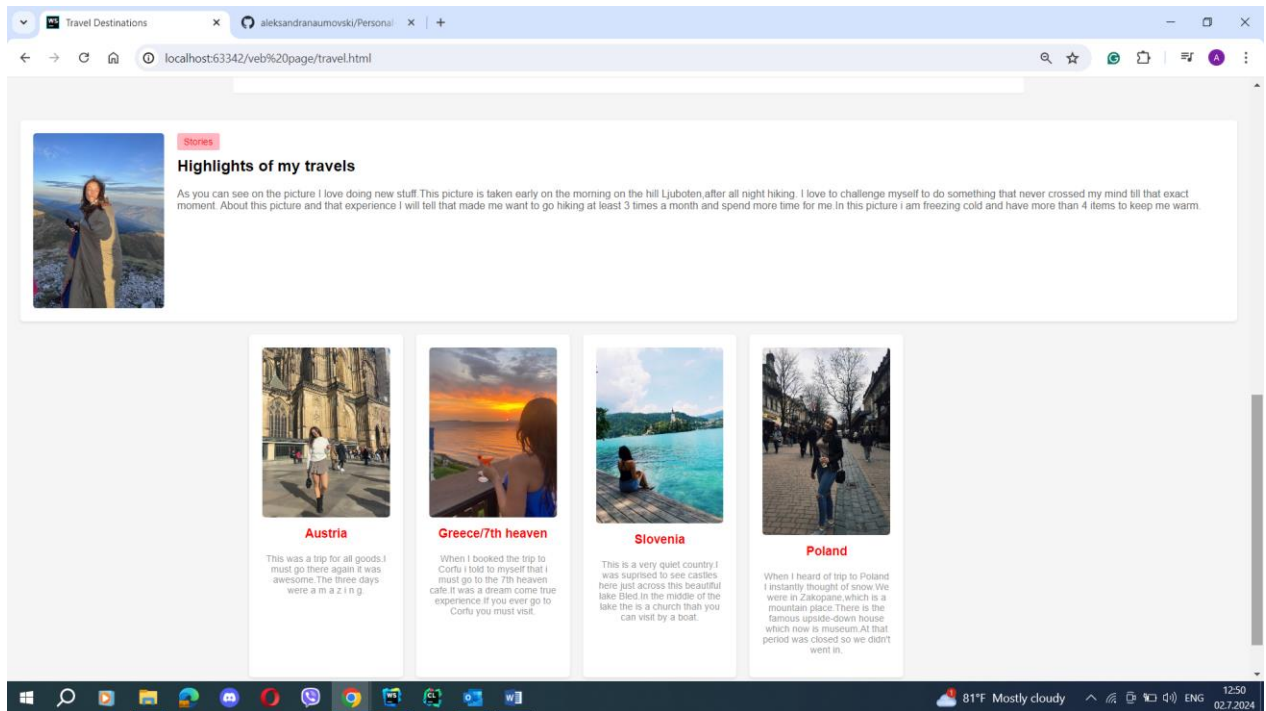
Travel Destinations
aleksandranaumovski/Personal
localhost:63342/veb%20page/travel.html

Stories

Highlights of my travels

As you can see on the picture I love doing new stuff.This picture is taken early on the morning on the hill Ljuboten,after all night hiking. I love to challenge myself to do something that never crossed my mind till that exact moment. About this picture and that experience I will tell that made me want to go hiking at least 3 times a month and spend more time for me.In this picture i am freezing cold and have more than 4 items to keep me warm.

Austria

This was a trip for all goods.I must go there again it was awesome.The three days were a m a z i n g.

Greece/7th heaven

When I booked the trip to Corfu i told to myself that i must go to the 7th heaven cafe.It was a dream come true experience.If you ever go to Corfu you must visit.

Slovenia

This is a very quiet country.I was suprised to see castles here just across this beautiful lake Bled.In the middle of the lake the is a church thah you can visit by a boat.

Poland

When I heard of trip to Poland I instantly thought of snow.We were in Zakopane,which is a mountain place.There is the famous upside-down house which now is museum.At that period was closed so we didn't went in.

81°F Mostly cloudy
ENG
12:50
02.7.2024